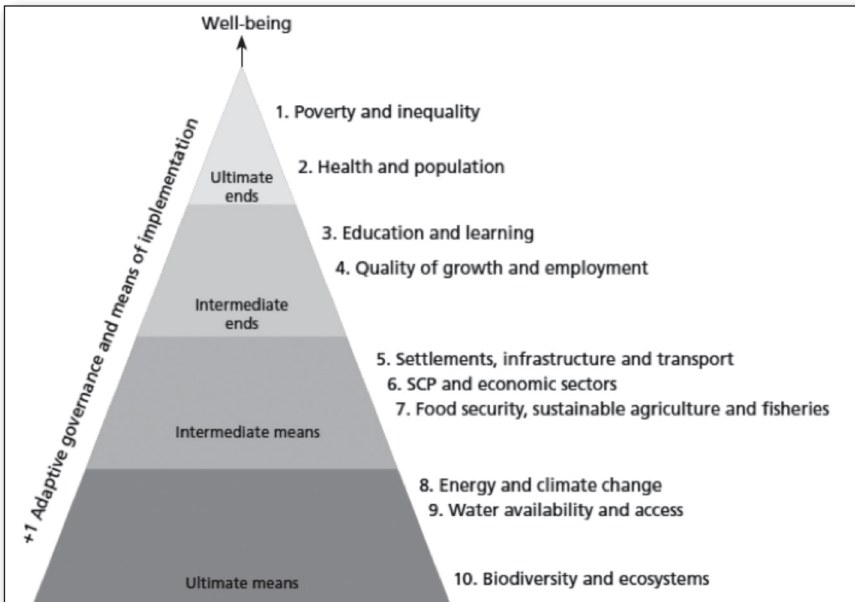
Well-being

+1 Adaptive governance and means of implementation

Ultimate ends

1. Poverty and inequality

2. Health and population

Intermediate ends

3. Education and learning

4. Quality of growth and employment

Intermediate means

5. Settlements, infrastructure and transport

6. SCP and economic sectors

7. Food security, sustainable agriculture and fisheries

Ultimate means

8. Energy and climate change

9. Water availability and access

10. Biodiversity and ecosystems